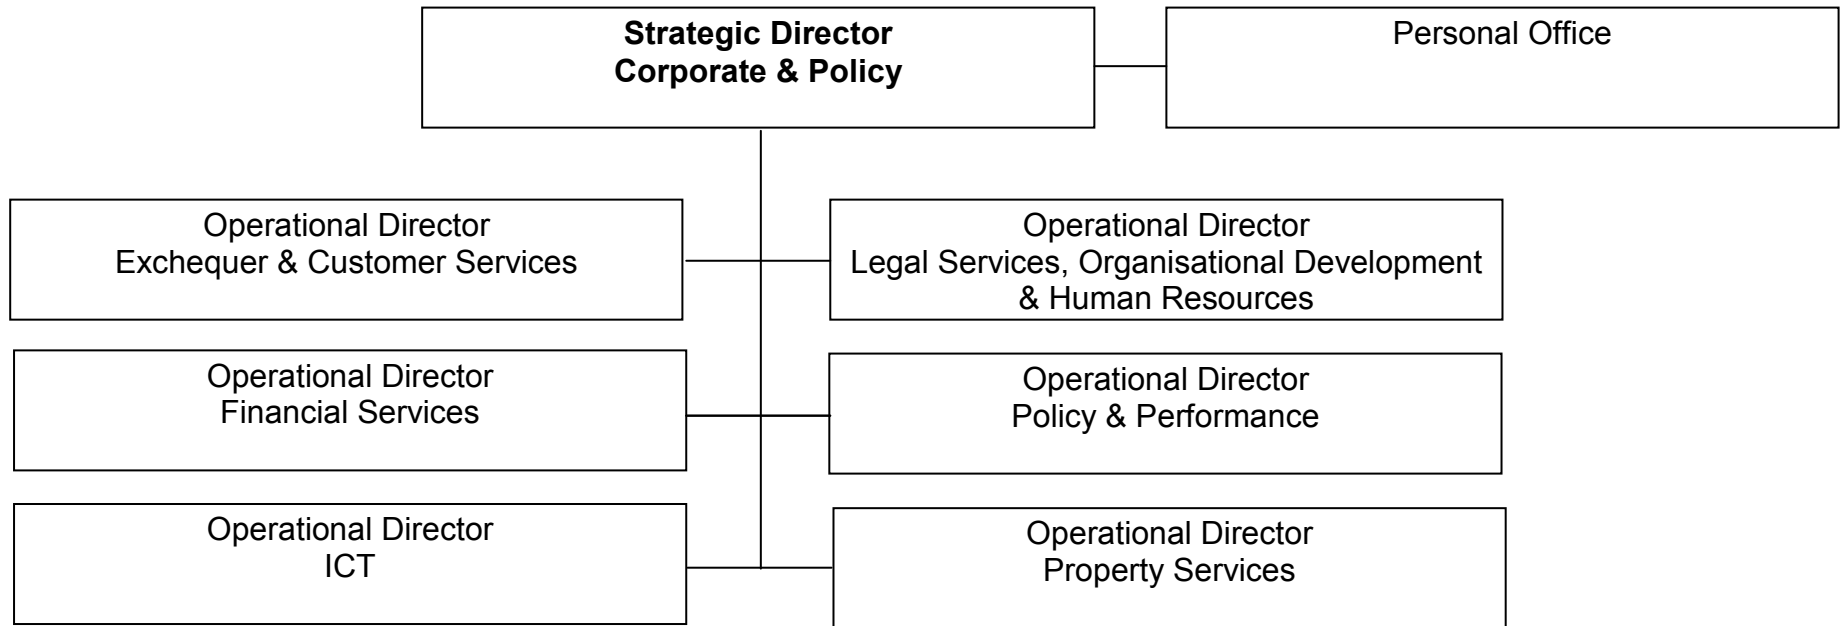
**Strategic Director**
**Corporate & Policy**

Personal Office

Operational Director
Exchequer & Customer Services

Operational Director
Legal Services, Organisational Development & Human Resources

Operational Director
Financial Services

Operational Director
Policy & Performance

Operational Director
ICT

Operational Director
Property Services